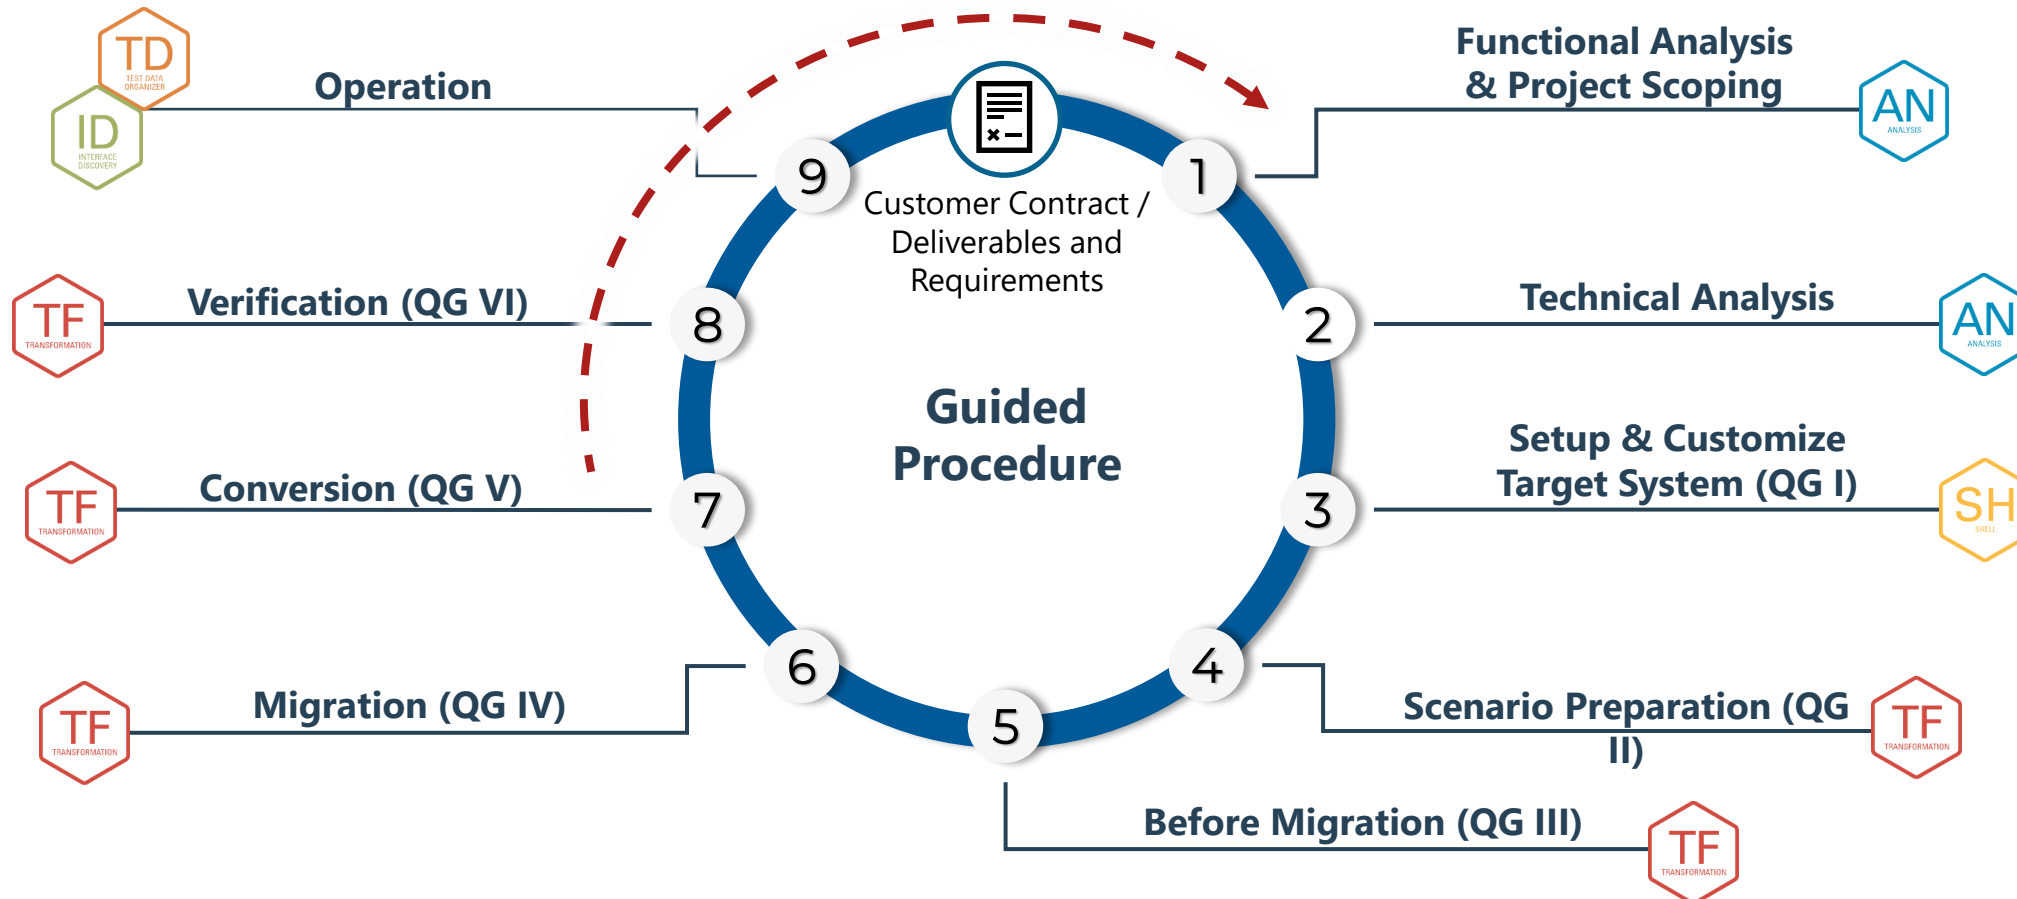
TD
TEST DATA ORGANIZER

ID
INTERFACE DISCOVERY

Operation

Functional Analysis & Project Scoping

AN
ANALYSIS

9

1

Customer Contract / Deliverables and Requirements

TF
TRANSFORMATION

Verification (QG VI)

8

2

Technical Analysis

AN
ANALYSIS

Guided Procedure

Setup & Customize Target System (QG I)

TF
TRANSFORMATION

Conversion (QG V)

7

3

SH
SHELL

6

4

TF
TRANSFORMATION

Migration (QG IV)

5

Scenario Preparation (QG II)

TF
TRANSFORMATION

Before Migration (QG III)

TF
TRANSFORMATION